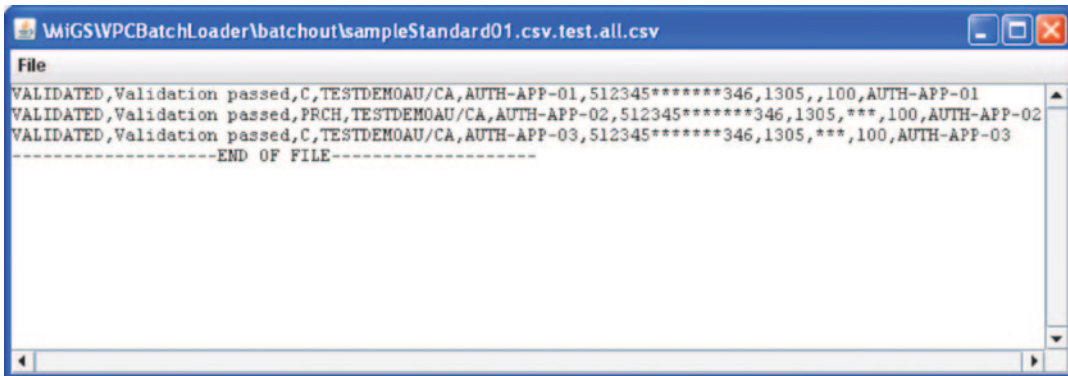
\MiGS\VPCBatchLoader\batchout\sampleStandard01.csv.test.all.csv

File

VALIDATED,Validation passed,C,TESTDEMOAU/CA,AUTH-APP-01,512345*******346,1305,,100,AUTH-APP-01
VALIDATED,Validation passed,PRCH,TESTDEMOAU/CA,AUTH-APP-02,512345*******346,1305,***,100,AUTH-APP-02
VALIDATED,Validation passed,C,TESTDEMOAU/CA,AUTH-APP-03,512345*******346,1305,***,100,AUTH-APP-03
--------------------END OF FILE--------------------